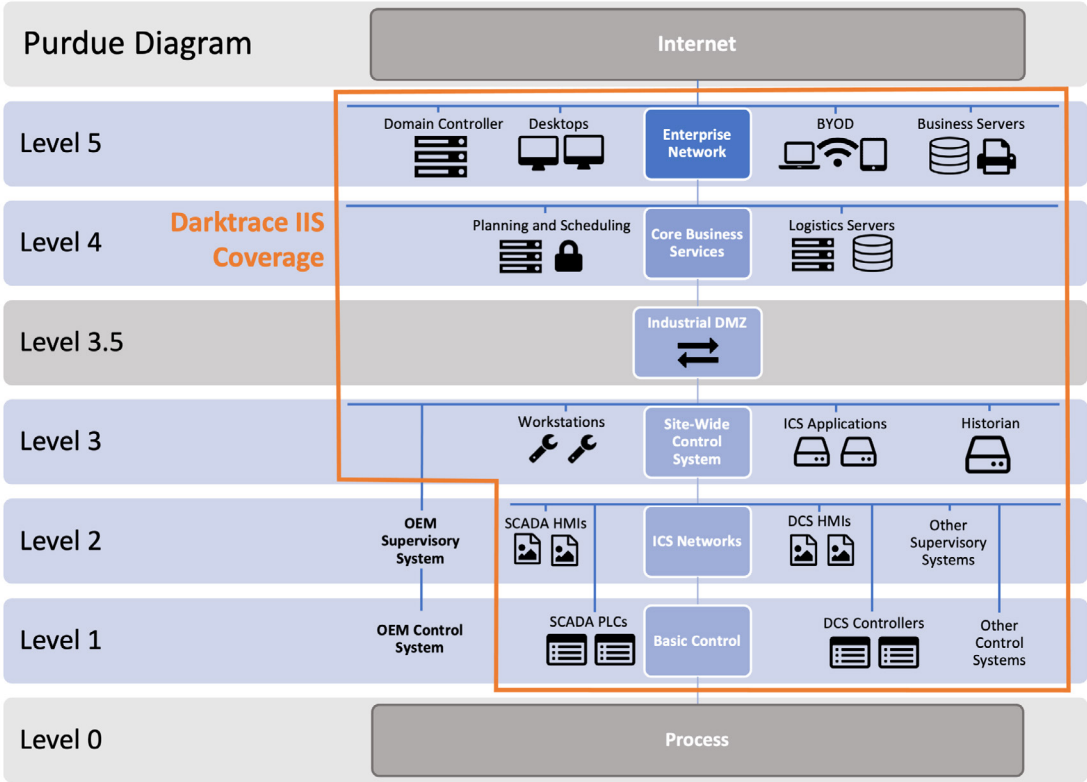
Purdue Diagram

Internet

Level 5

Domain Controller

Desktops

Enterprise Network

BYOD

Business Servers

Level 4

Darktrace IIS Coverage

Planning and Scheduling

Core Business Services

Logistics Servers

Level 3.5

Industrial DMZ

Level 3

Workstations

Site-Wide Control System

ICS Applications

Historian

Level 2

OEM Supervisory System

SCADA HMIs

ICS Networks

DCS HMIs

Other Supervisory Systems

Level 1

OEM Control System

SCADA PLCs

Basic Control

DCS Controllers

Other Control Systems

Level 0

Process